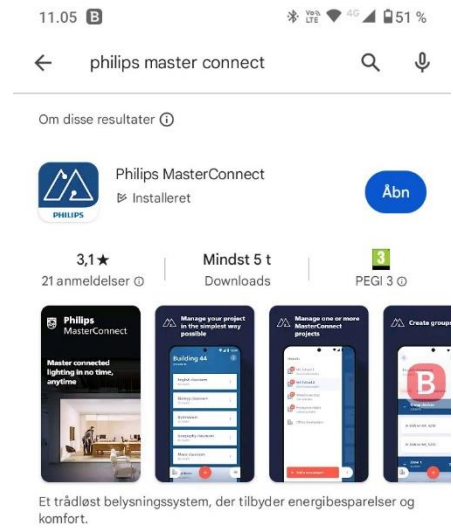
11.05 B

51 %

philips master connect

Om disse resultater

PHILIPS

Philips MasterConnect

Installeret

Åbn

3,1★

21 anmeldelser

Mindst 5 t

Downloads

3

PEGI 3

Philips MasterConnect

Master connected lighting in no time, anytime

Manage your project in the simplest way possible

Building 44

Manage one or more MasterConnect projects

Create group

B

Et trådløst belysningssystem, der tilbyder energibesparelser og komfort.